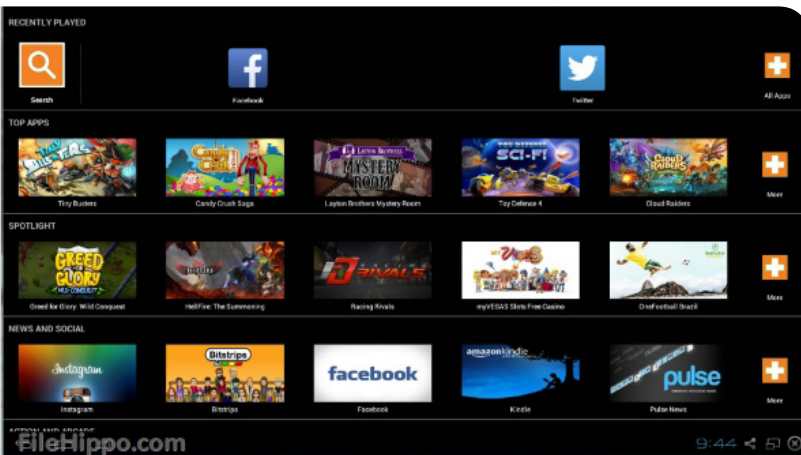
RECENTLY PLAYED

Search

Facebook

Twitter

All Apps

TOP APPS

Tiny Builders

Candy Crush Saga

Layton Brothers Mystery Room

Toy Defence 4

Cloud Raiders

More

SPOTLIGHT

Greed for Glory: Wild Conquest

HellFire: The Summoning

Racing Rivals

myVEGAS Slots Free Casino

OneFootball Brazil

More

NEWS AND SOCIAL

Instagram

Bitstrips

Facebook

Kindle

Pulse News

More

ACTION AND ARCADE

FileHippo.com

9:44